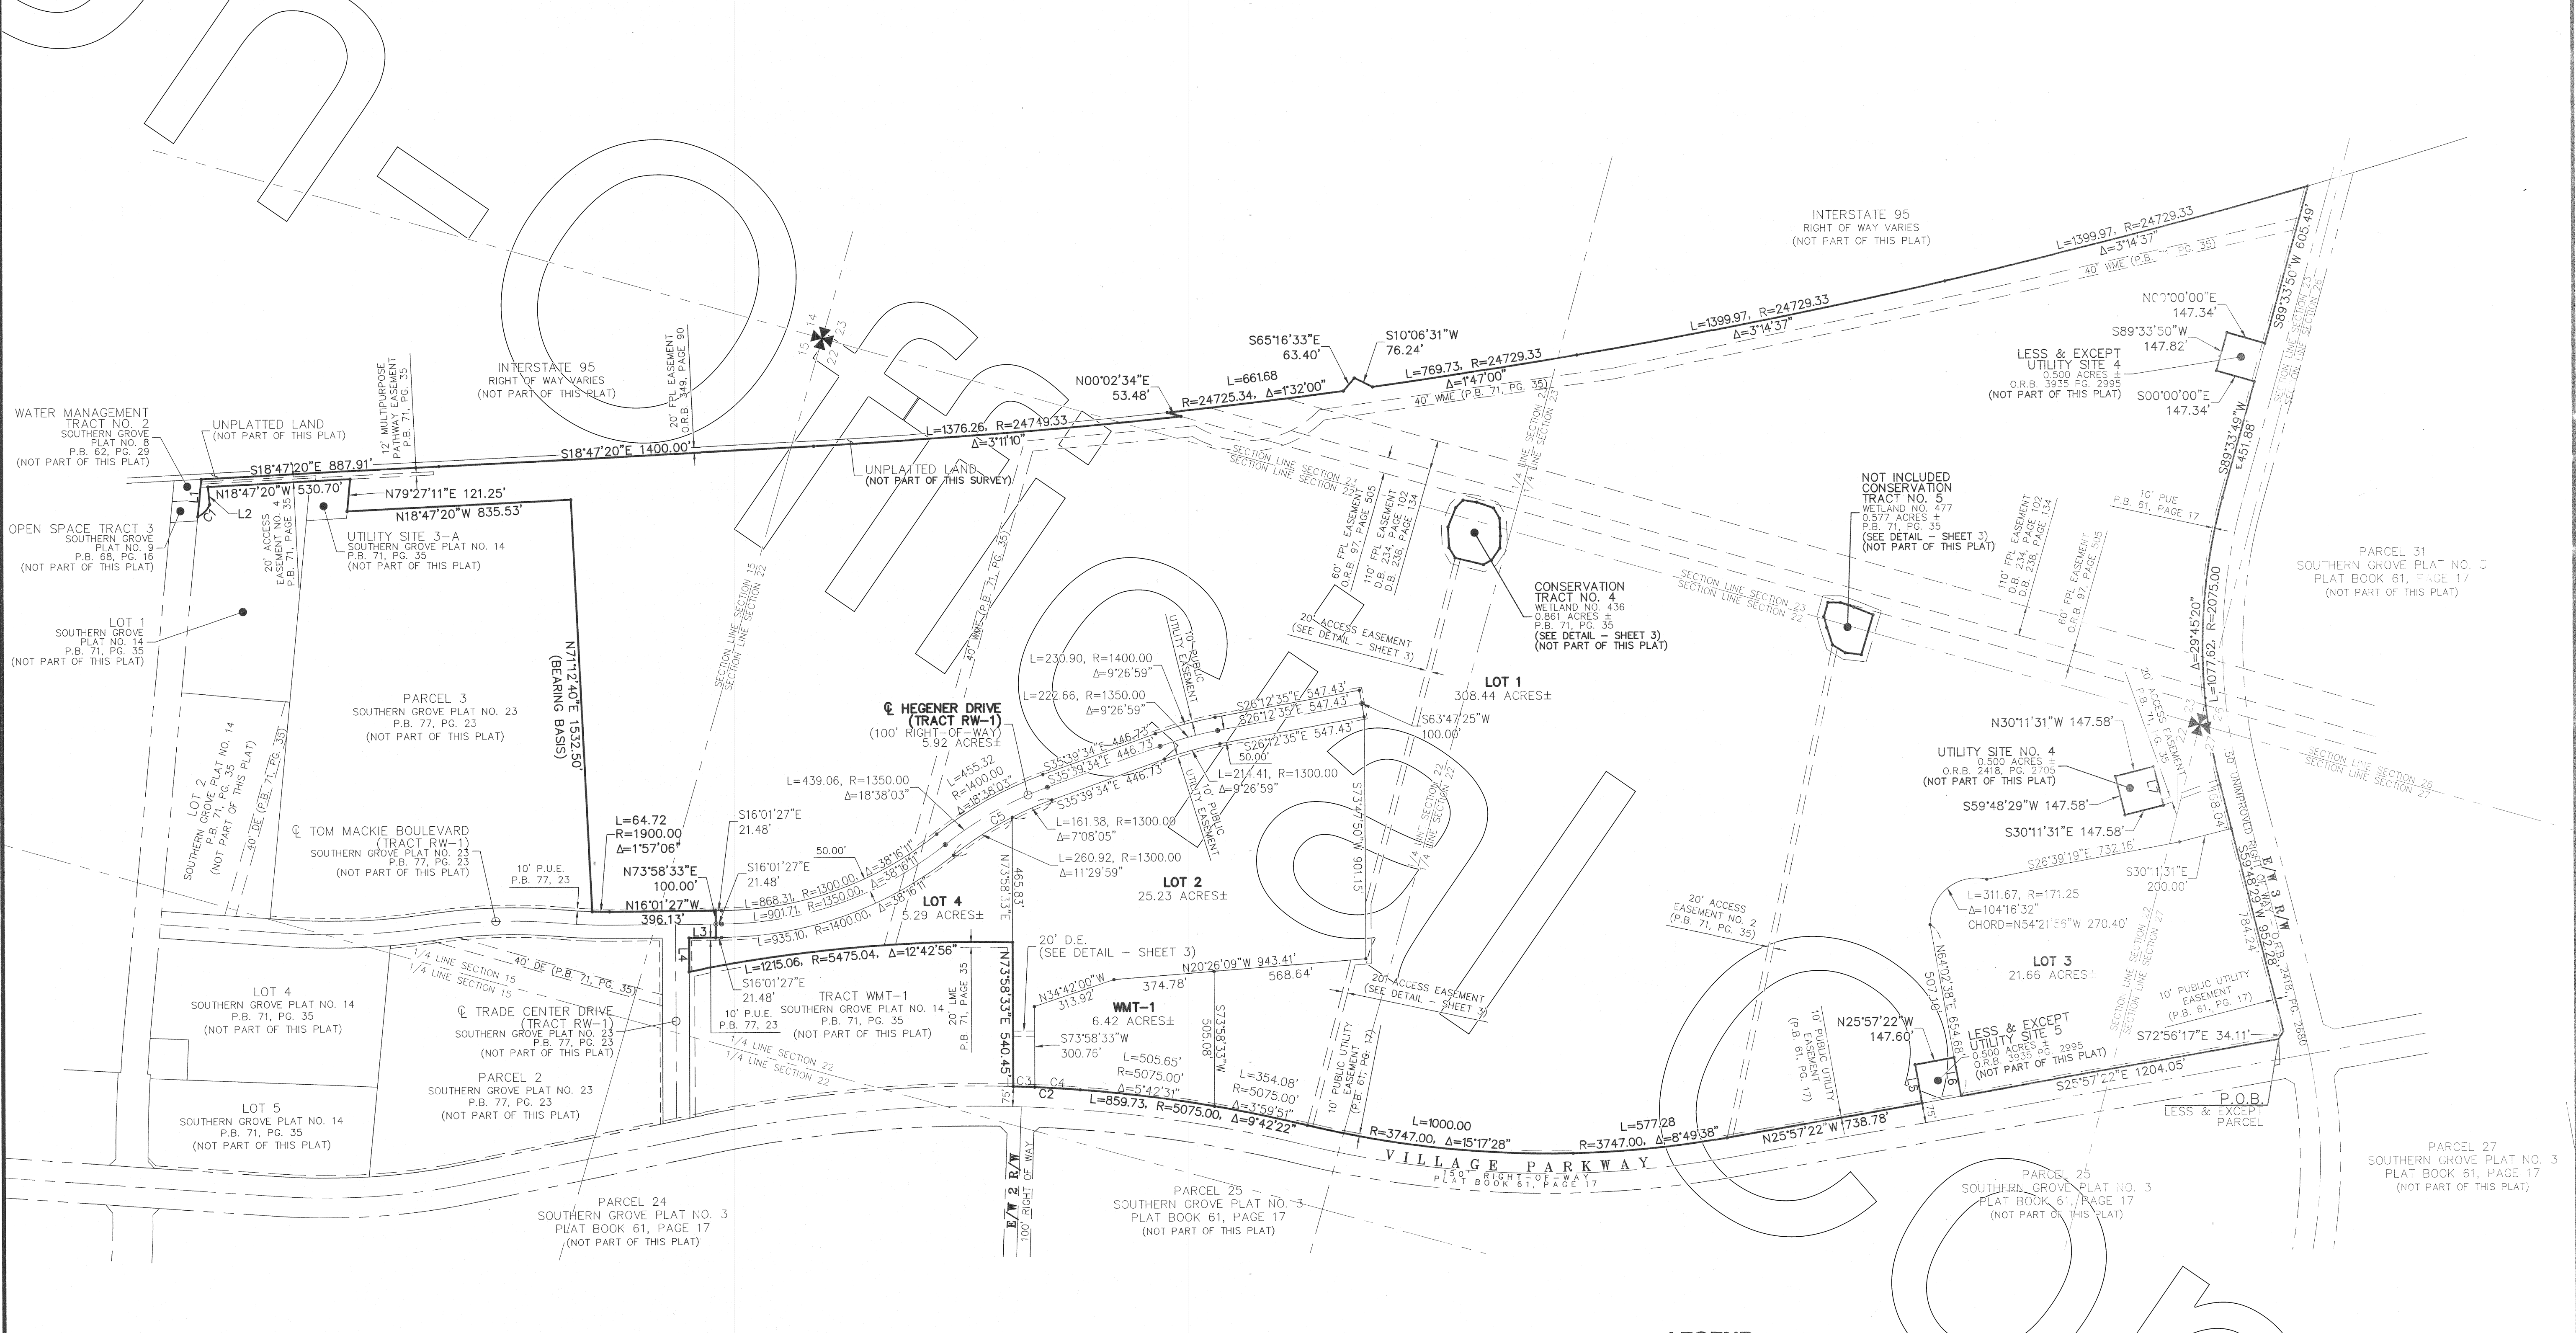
INTERSTATE 95
RIGHT OF WAY VARIES
(NOT PART OF THIS PLAT)

L=1399.97, R=24729.33
Δ=3°14'37"
40' WME (P.B. 71, PG. 35)

S89°33'50"W 605.49'

N00°00'00"E
147.34'
S89°33'50"W
147.82'
LESS & EXCEPT
UTILITY SITE 4
0.500 ACRES ±
O.R.B. 3935 PG. 2995
(NOT PART OF THIS PLAT)
S00°00'00"E
147.34'

L=1399.97, R=24729.33
Δ=3°14'37"

S65°16'33"E
63.40'
S10°06'31"W
76.24'
L=769.73, R=24729.33
Δ=1°47'00"
40' WME (P.B. 71, PG. 35)

N00°02'34"E
53.48'
L=661.68
R=24725.34, Δ=1°32'00"

INTERSTATE 95
RIGHT OF WAY VARIES
(NOT PART OF THIS PLAT)

20' FPL EASEMENT
O.R.B. 349, PAGE 90

12' MULTIPURPOSE
PATHWAY EASEMENT
P.B. 71, PG. 35

WATER MANAGEMENT
TRACT NO. 2
SOUTHERN GROVE
PLAT NO. 8
P.B. 62, PG. 29
(NOT PART OF THIS PLAT)

UNPLATTED LAND
(NOT PART OF THIS PLAT)

L=1376.26, R=24749.33
Δ=3°11'10"

S18°47'20"E 887.91'
S18°47'20"E 1400.00'

UNPLATTED LAND
(NOT PART OF THIS SURVEY)

SECTION LINE SECTION 22
SECTION LINE SECTION 23

N18°47'20"W 530.70'
N79°27'11"E 121.25'
N18°47'20"W 835.53'
C1
L2

OPEN SPACE TRACT 3
SOUTHERN GROVE
PLAT NO. 9
P.B. 68, PG. 16
(NOT PART OF THIS PLAT)

20' ACCESS
EASEMENT NO. 4
P.B. 71, PAGE 35

UTILITY SITE 3-A
SOUTHERN GROVE PLAT NO. 14
P.B. 71, PG. 35
(NOT PART OF THIS PLAT)

LOT 1
SOUTHERN GROVE
PLAT NO. 14
P.B. 71, PG. 35
(NOT PART OF THIS PLAT)

N71°12'40"E 1532.50'
(BEARING BASIS)

SECTION LINE SECTION 15
SECTION LINE SECTION 22

40' WME (P.B. 71, PG. 35)

60' FPL EASEMENT
O.R.B. 97, PAGE 505
110' FPL EASEMENT
D.B. 234, PAGE 102
D.B. 238, PAGE 134

1/4 LINE SECTION 22
1/4 LINE SECTION 23

20' ACCESS EASEMENT
(SEE DETAIL - SHEET 3)

CONSERVATION
TRACT NO. 4
WETLAND NO. 436
0.861 ACRES ±
P.B. 71, PG. 35
(SEE DETAIL - SHEET 3)
(NOT PART OF THIS PLAT)

NOT INCLUDED
CONSERVATION
TRACT NO. 5
WETLAND NO. 477
0.577 ACRES ±
P.B. 71, PG. 35
(SEE DETAIL - SHEET 3)
(NOT PART OF THIS PLAT)

SECTION LINE SECTION 23
SECTION LINE SECTION 22

110' FPL EASEMENT
D.B. 234, PAGE 102
D.B. 238, PAGE 134
60' FPL EASEMENT
O.R.B. 97, PAGE 505

10' PUE
P.B. 61, PAGE 17

SECTION LINE SECTION 23
SECTION LINE SECTION 26

S89°33'49"W
451.88'

PARCEL 31
SOUTHERN GROVE PLAT NO. 3
PLAT BOOK 61, PAGE 17
(NOT PART OF THIS PLAT)

Δ=29°45'20"
L=1077.62, R=2075.00

PARCEL 3
SOUTHERN GROVE PLAT NO. 23
P.B. 77, PG. 23
(NOT PART OF THIS PLAT)

L=230.90, R=1400.00
Δ=9°26'59"
L=222.66, R=1350.00
Δ=9°26'59"
10' PUBLIC UTILITY EASEMENT

℄ HEGENER DRIVE
(TRACT RW-1)
(100' RIGHT-OF-WAY)
5.92 ACRES±

S26°12'35"E 547.43'
S26°12'35"E 547.43'
S26°12'35"E 547.43'
50.00'
S35°39'34"E 446.73'
S35°39'34"E 446.73'
S35°39'34"E 446.73'
L=214.41, R=1300.00
Δ=9°26'59"
10' PUBLIC UTILITY EASEMENT

LOT 1
308.44 ACRES±
S63°47'25"W
100.00'

20' ACCESS EASEMENT
(P.B. 71, PG. 35)

N30°11'31"W 147.58'
UTILITY SITE NO. 4
0.500 ACRES ±
O.R.B. 2418, PG. 2705
(NOT PART OF THIS PLAT)
S59°48'29"W 147.58'
S30°11'31"E 147.58'
L7

SECTION LINE SECTION 26
SECTION LINE SECTION 27

30' UNIMPROVED RIGHT OF WAY
O.R.B. 2418, PG. 2680
E/W 3 R/W
S59°48'29"W 952.28'
784.24'
1118.04'

LOT 2
SOUTHERN GROVE PLAT NO. 14
P.B. 71, PG. 35
(NOT PART OF THIS PLAT)
40' DE (P.B. 71, PG. 35)

L=439.06, R=1350.00
Δ=18°38'03"
L=455.32
R=1400.00
Δ=18°38'03"
L=161.88, R=1300.00
Δ=7°08'05"
C5
L=260.92, R=1300.00
Δ=11°29'59"

S73°47'50"W 901.15'
1/4 LINE SECTION 22
1/4 LINE SECTION 27

S28°39'19"E 732.16'
S30°11'31"E
200.00'
L=311.67, R=171.25
Δ=104°16'32"
CHORD=N54°21'55"W 270.40'

℄ TOM MACKIE BOULEVARD
(TRACT RW-1)
SOUTHERN GROVE PLAT NO. 23
P.B. 77, PG. 23
(NOT PART OF THIS PLAT)

10' P.U.E.
P.B. 77, 23

L=64.72
R=1900.00
Δ=1°57'06"
S16°01'27"E
21.48'
S16°01'27"E
21.48'
N73°58'33"E
100.00'
N16°01'27"W
396.13'
50.00'
L=868.31, R=1300.00, Δ=38°16'11"
L=901.71, R=1350.00, Δ=38°16'11"
L=935.10, R=1400.00, Δ=38°16'11"

LOT 4
5.29 ACRES±
465.83'
N73°58'33"E

LOT 2
25.23 ACRES±

20' ACCESS
EASEMENT NO. 2
(P.B. 71, PG. 35)

N64°02'38"E 654.65'
507.10'

LOT 3
21.66 ACRES±

SECTION LINE SECTION 26
SECTION LINE SECTION 27

10' PUBLIC UTILITY
EASEMENT
(P.B. 61, PG. 17)

S72°56'17"E 34.11'

L3
L4
L=1215.06, R=5475.04, Δ=12°42'56"
S16°01'27"E
21.48'

20' D.E.
(SEE DETAIL - SHEET 3)
N20°26'09"W 943.41'
568.64'
374.78'
N34°42'00"W
313.92'

20' ACCESS EASEMENT
(SEE DETAIL - SHEET 3)

10' PUBLIC UTILITY
EASEMENT
(P.B. 61, PG. 17)

N25°57'22"W
147.60'
LESS & EXCEPT
UTILITY SITE 5
0.500 ACRES ±
O.R.B. 3935 PG. 2995
(NOT PART OF THIS PLAT)
L5
L6

1/4 LINE SECTION 15
1/4 LINE SECTION 15
40' DE (P.B. 71, PG. 35)

LOT 4
SOUTHERN GROVE PLAT NO. 14
P.B. 71, PG. 35
(NOT PART OF THIS PLAT)

℄ TRADE CENTER DRIVE
(TRACT RW-1)
SOUTHERN GROVE PLAT NO. 23
P.B. 77, PG. 23
(NOT PART OF THIS PLAT)

10' P.U.E.
P.B. 77, 23

TRACT WMT-1
SOUTHERN GROVE PLAT NO. 14
P.B. 71, PG. 35
(NOT PART OF THIS PLAT)

20' LME
P.B. 71, PAGE 35

N73°58'33"E 540.45'

WMT-1
6.42 ACRES±
S73°58'33"W
300.76'
S73°58'33"W
505.08'
L=505.65'
R=5075.00'
Δ=5°42'31"
L=354.08'
R=5075.00'
Δ=3°59'51"

10' PUBLIC UTILITY
EASEMENT
(P.B. 61, PG. 17)

1/4 LINE SECTION 22
1/4 LINE SECTION 22

PARCEL 2
SOUTHERN GROVE PLAT NO. 23
P.B. 77, PG. 23
(NOT PART OF THIS PLAT)

LOT 5
SOUTHERN GROVE PLAT NO. 14
P.B. 71, PG. 35
(NOT PART OF THIS PLAT)

C3
C4
C2
75'
L=859.73, R=5075.00, Δ=9°42'22"
L=1000.00
R=3747.00, Δ=15°17'28"
L=577.28
R=3747.00, Δ=8°49'38"
N25°57'22"W 738.78'
75'
S25°57'22"E 1204.05'

P.O.B.
LESS & EXCEPT
PARCEL

VILLAGE PARKWAY
150' RIGHT-OF-WAY
PLAT BOOK 61, PAGE 17

E/W 2 R/W
100' RIGHT OF WAY

PARCEL 24
SOUTHERN GROVE PLAT NO. 3
PLAT BOOK 61, PAGE 17
(NOT PART OF THIS PLAT)

PARCEL 25
SOUTHERN GROVE PLAT NO. 3
PLAT BOOK 61, PAGE 17
(NOT PART OF THIS PLAT)

PARCEL 25
SOUTHERN GROVE PLAT NO. 3
PLAT BOOK 61, PAGE 17
(NOT PART OF THIS PLAT)

PARCEL 27
SOUTHERN GROVE PLAT NO. 3
PLAT BOOK 61, PAGE 17
(NOT PART OF THIS PLAT)

15 14
22 23
23
26 27

Non-Official Copy